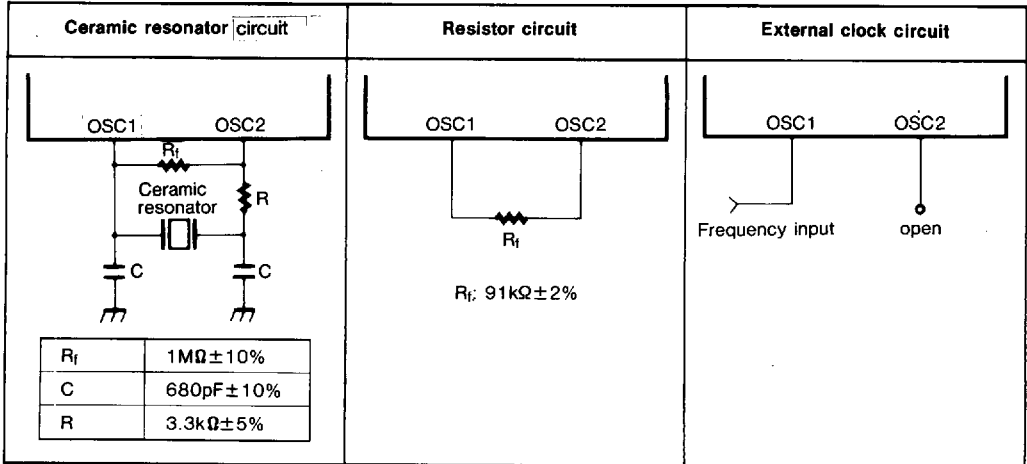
| Ceramic resonator circuit | Resistor circuit | External clock circuit |
|---|---|---|
| OSC1 OSC2 $R_f$ Ceramic resonator R C C | OSC1 OSC2 $R_f$ $R_f$: 91kΩ±2% | OSC1 OSC2 Frequency input open |

| | |
|---|---|
| $R_f$ | 1MΩ±10% |
| C | 680pF±10% |
| R | 3.3kΩ±5% |